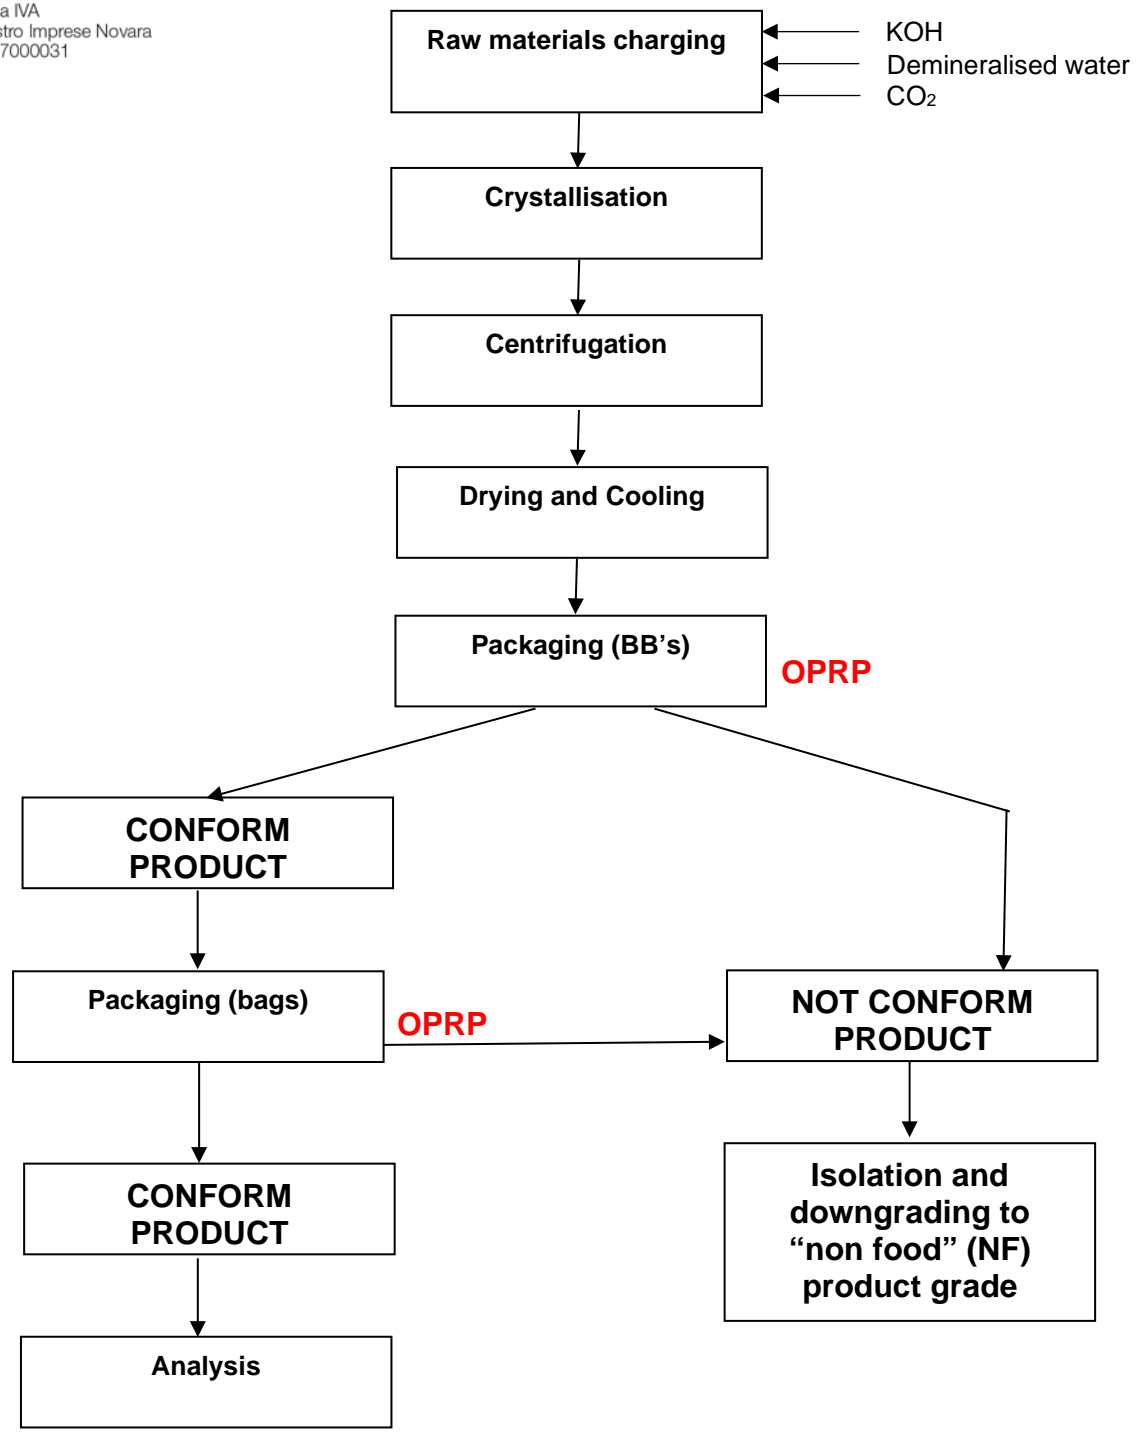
a IVA
stro Imprese Novara
7000031

Raw materials charging

KOH
Demineralised water
$CO_2$

Crystallisation

Centrifugation

Drying and Cooling

Packaging (BB's)

OPRP

CONFORM PRODUCT

Packaging (bags)

OPRP

NOT CONFORM PRODUCT

CONFORM PRODUCT

Isolation and downgrading to "non food" (NF) product grade

Analysis